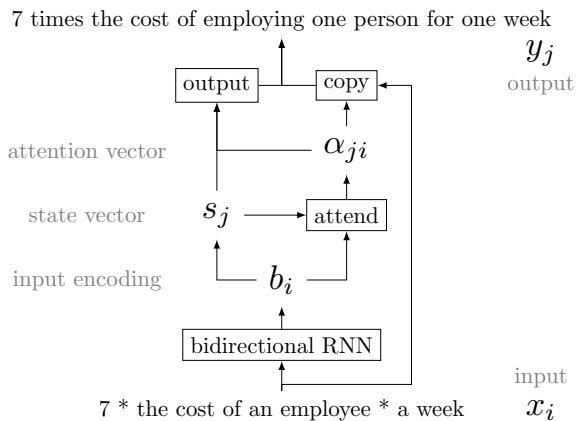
7 times the cost of employing one person for one week

$y_j$

output

output

copy

attention vector

$\alpha_{ji}$

state vector

$s_j$

attend

input encoding

$b_i$

bidirectional RNN

input

7 * the cost of an employee * a week

$x_i$